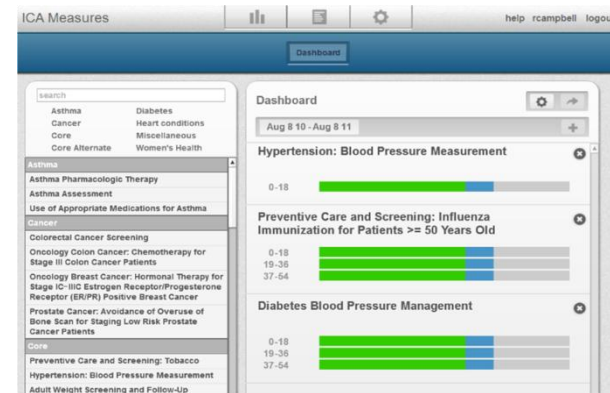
ICA Measures

help rcampbell logou

Dashboard

search

Asthma
Diabetes
Cancer
Heart conditions
Core
Miscellaneous
Core Alternate
Women's Health

Asthma
Asthma Pharmacologic Therapy
Asthma Assessment
Use of Appropriate Medications for Asthma
Cancer
Colorectal Cancer Screening
Oncology Colon Cancer: Chemotherapy for Stage III Colon Cancer Patients
Oncology Breast Cancer: Hormonal Therapy for Stage IC-IIIC Estrogen Receptor/Progesterone Receptor (ER/PR) Positive Breast Cancer
Prostate Cancer: Avoidance of Overuse of Bone Scan for Staging Low Risk Prostate Cancer Patients
Core
Preventive Care and Screening: Tobacco
Hypertension: Blood Pressure Measurement
Adult Weight Screening and Follow-Up

Dashboard

Aug 8 10 - Aug 8 11

Hypertension: Blood Pressure Measurement

0-18

Preventive Care and Screening: Influenza Immunization for Patients >= 50 Years Old

0-18
19-36
37-64

Diabetes Blood Pressure Management

0-18
19-36
37-64